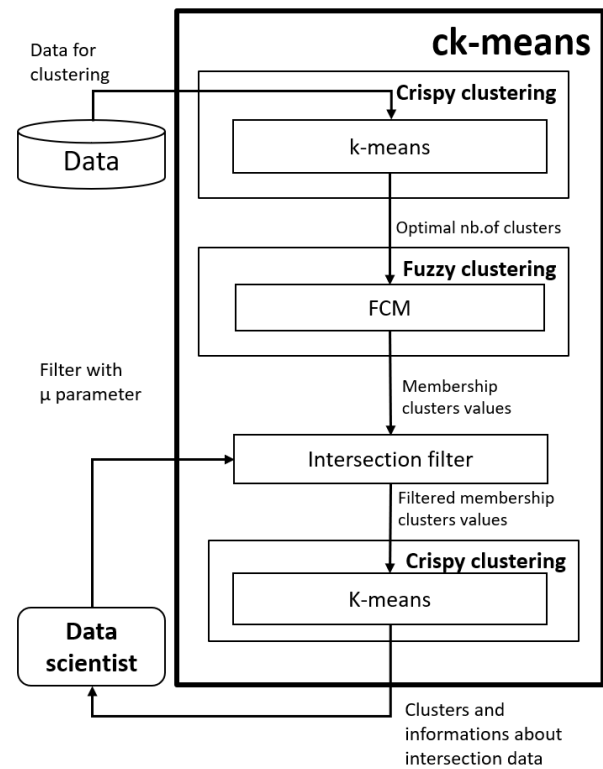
ck-means

Data for clustering

Data

Crispy clustering

k-means

Optimal nb.of clusters

Fuzzy clustering

FCM

Filter with μ parameter

Membership clusters values

Intersection filter

Filtered membership clusters values

Crispy clustering

K-means

Data scientist

Clusters and informations about intersection data